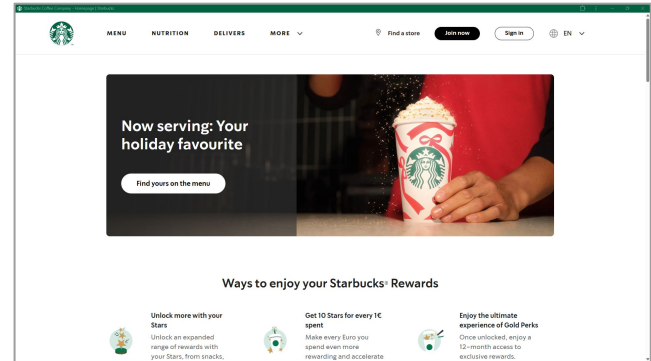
Starbucks Coffee Company - Homepage | Starbucks

MENU NUTRITION DELIVERS MORE

Find a store Join now Sign in EN

Now serving: Your holiday favourite

Find yours on the menu

Ways to enjoy your Starbucks® Rewards

Unlock more with your Stars

Unlock an expanded range of rewards with your Stars, from snacks,

Get 10 Stars for every 1€ spent

Make every Euro you spend even more rewarding and accelerate

Enjoy the ultimate experience of Gold Perks

Once unlocked, enjoy a 12-month access to exclusive rewards.